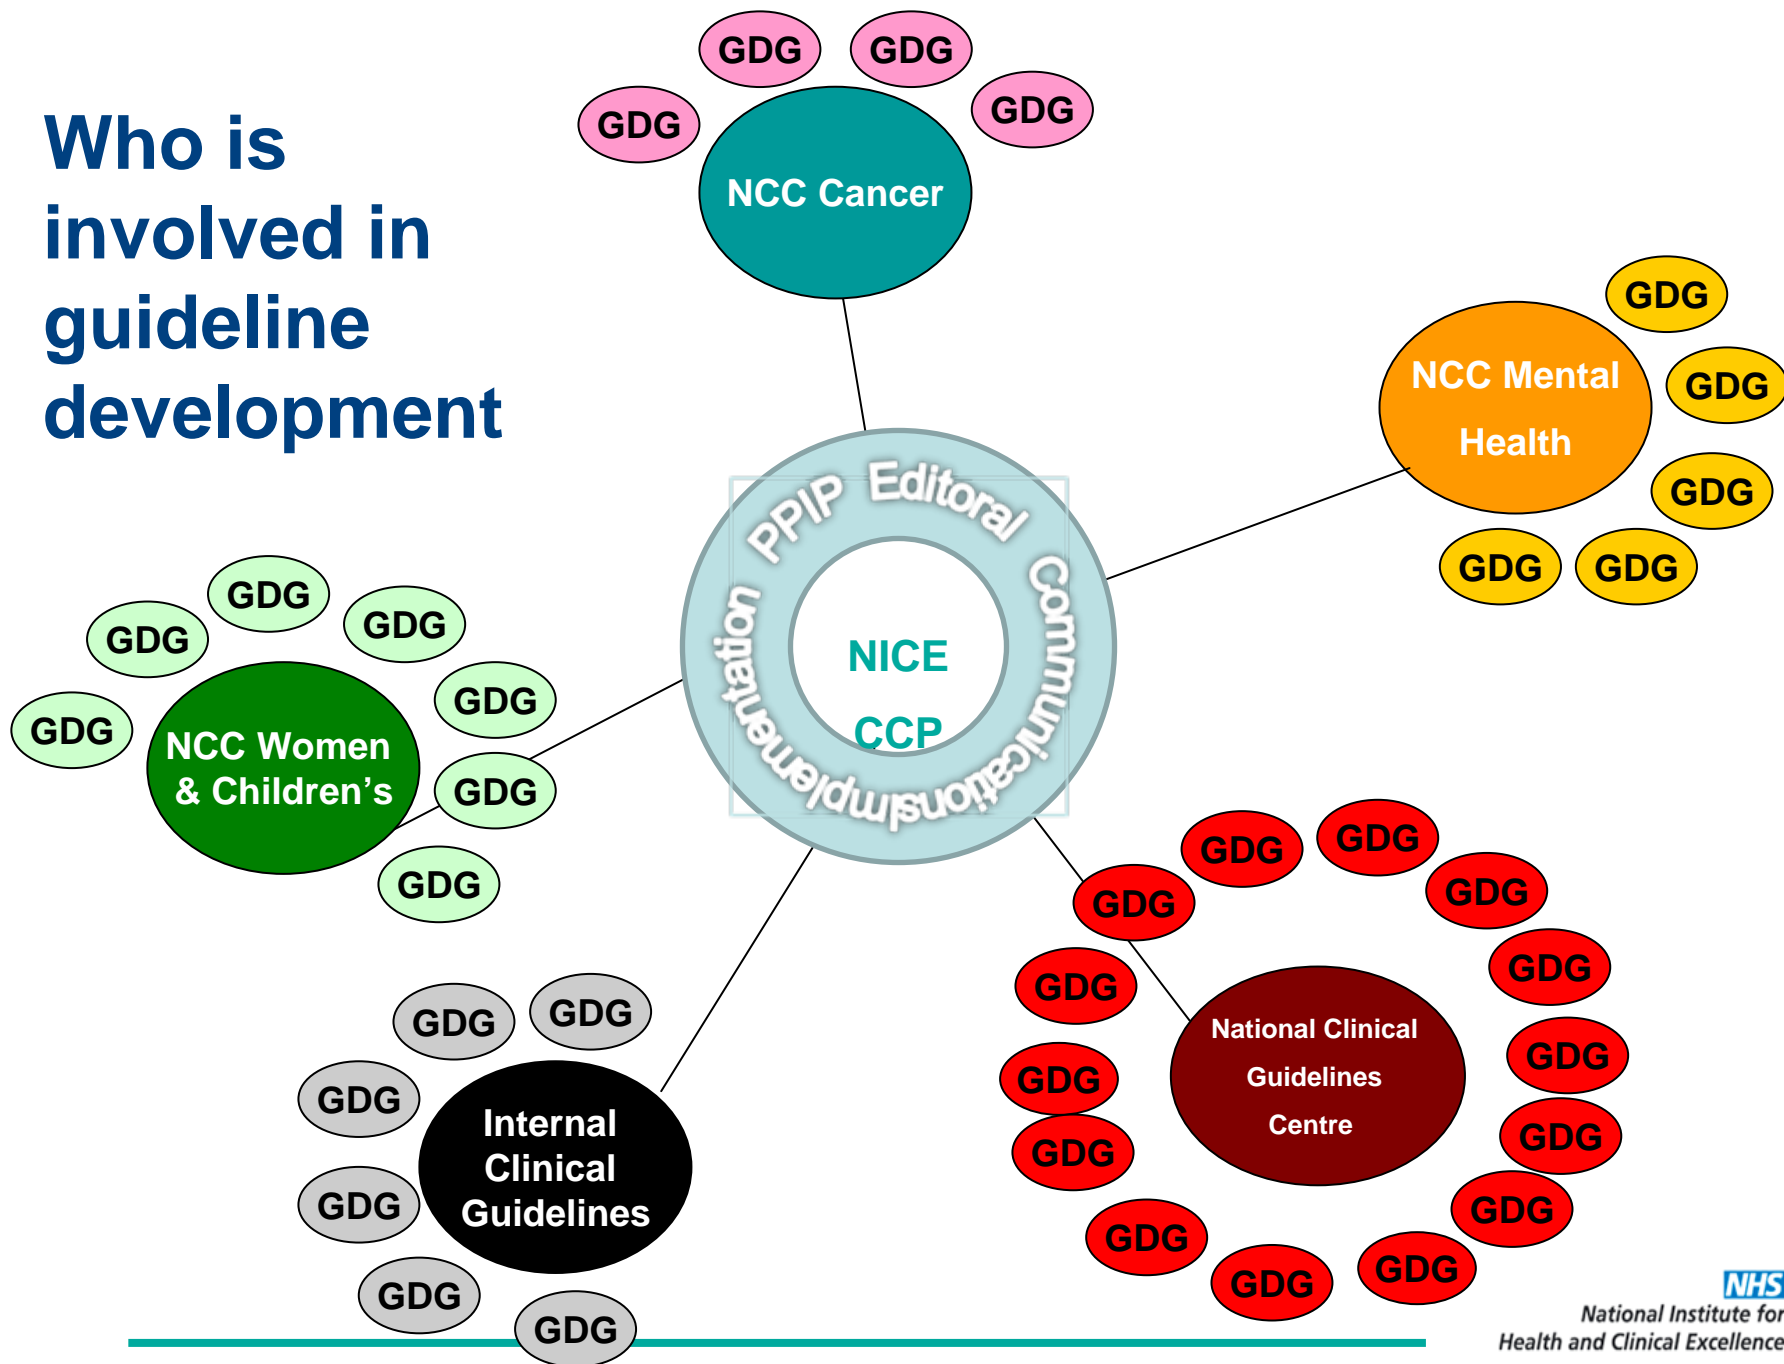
Who is involved in guideline development

GDG GDG GDG GDG

NCC Cancer

NCC Mental Health

GDG GDG GDG GDG GDG

PPIP Editorial Communications Implementation

NICE CCP

GDG GDG GDG GDG GDG GDG GDG

NCC Women & Children's

GDG GDG GDG GDG GDG GDG GDG

Internal Clinical Guidelines

GDG GDG GDG GDG GDG GDG GDG GDG GDG GDG GDG GDG GDG GDG GDG

National Clinical Guidelines Centre

NHS
National Institute for Health and Clinical Excellence